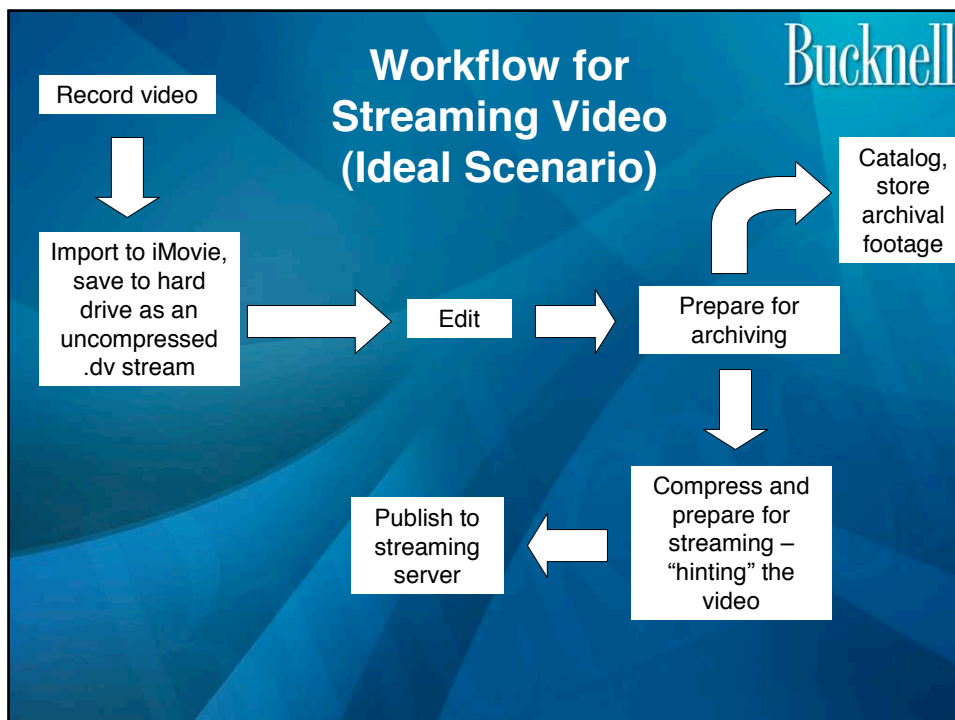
Workflow for Streaming Video (Ideal Scenario)

Bucknell

Record video

Import to iMovie, save to hard drive as an uncompressed .dv stream

Edit

Prepare for archiving

Catalog, store archival footage

Compress and prepare for streaming – “hinting” the video

Publish to streaming server